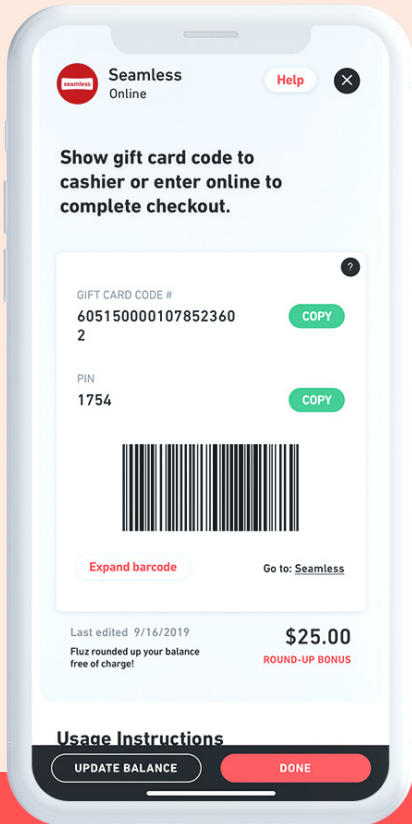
seamless

Seamless
Online

Help

Show gift card code to cashier or enter online to complete checkout.

?

GIFT CARD CODE #
6051500001078523602

COPY

PIN
1754

COPY

Expand barcode

Go to: Seamless

Last edited 9/16/2019

Fluz rounded up your balance free of charge!

$25.00
ROUND-UP BONUS

Usage Instructions

UPDATE BALANCE

DONE